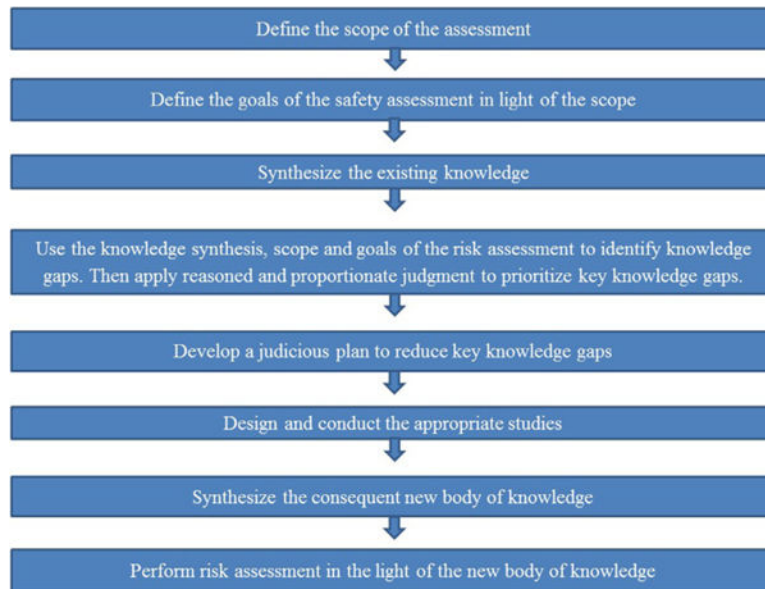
Define the scope of the assessment

Define the goals of the safety assessment in light of the scope

Synthesize the existing knowledge

Use the knowledge synthesis, scope and goals of the risk assessment to identify knowledge gaps. Then apply reasoned and proportionate judgment to prioritize key knowledge gaps.

Develop a judicious plan to reduce key knowledge gaps

Design and conduct the appropriate studies

Synthesize the consequent new body of knowledge

Perform risk assessment in the light of the new body of knowledge